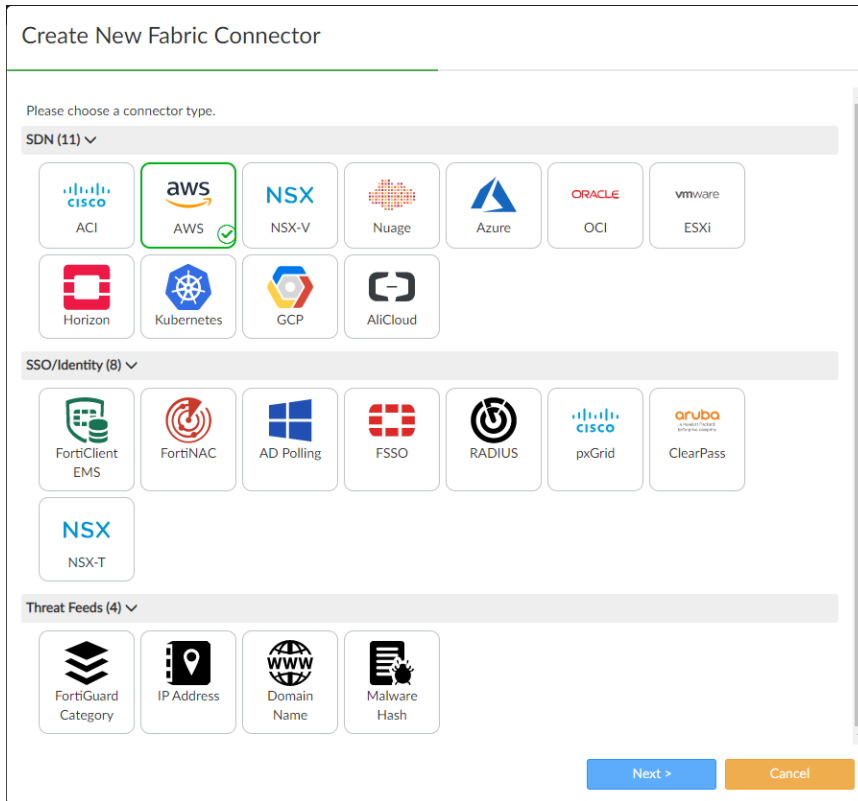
Create New Fabric Connector

Please choose a connector type.

SDN (11)

cisco
ACI

aws
AWS

NSX
NSX-V

Nuage

Azure

ORACLE
OCI

vmware
ESXi

Horizon

Kubernetes

GCP

AliCloud

SSO/Identity (8)

FortiClient EMS

FortiNAC

AD Polling

FSSO

RADIUS

cisco
pxGrid

aruba
a Hewlett Packard Enterprise company
ClearPass

NSX
NSX-T

Threat Feeds (4)

FortiGuard Category

IP Address

WWW
Domain Name

Malware Hash

Next >

Cancel